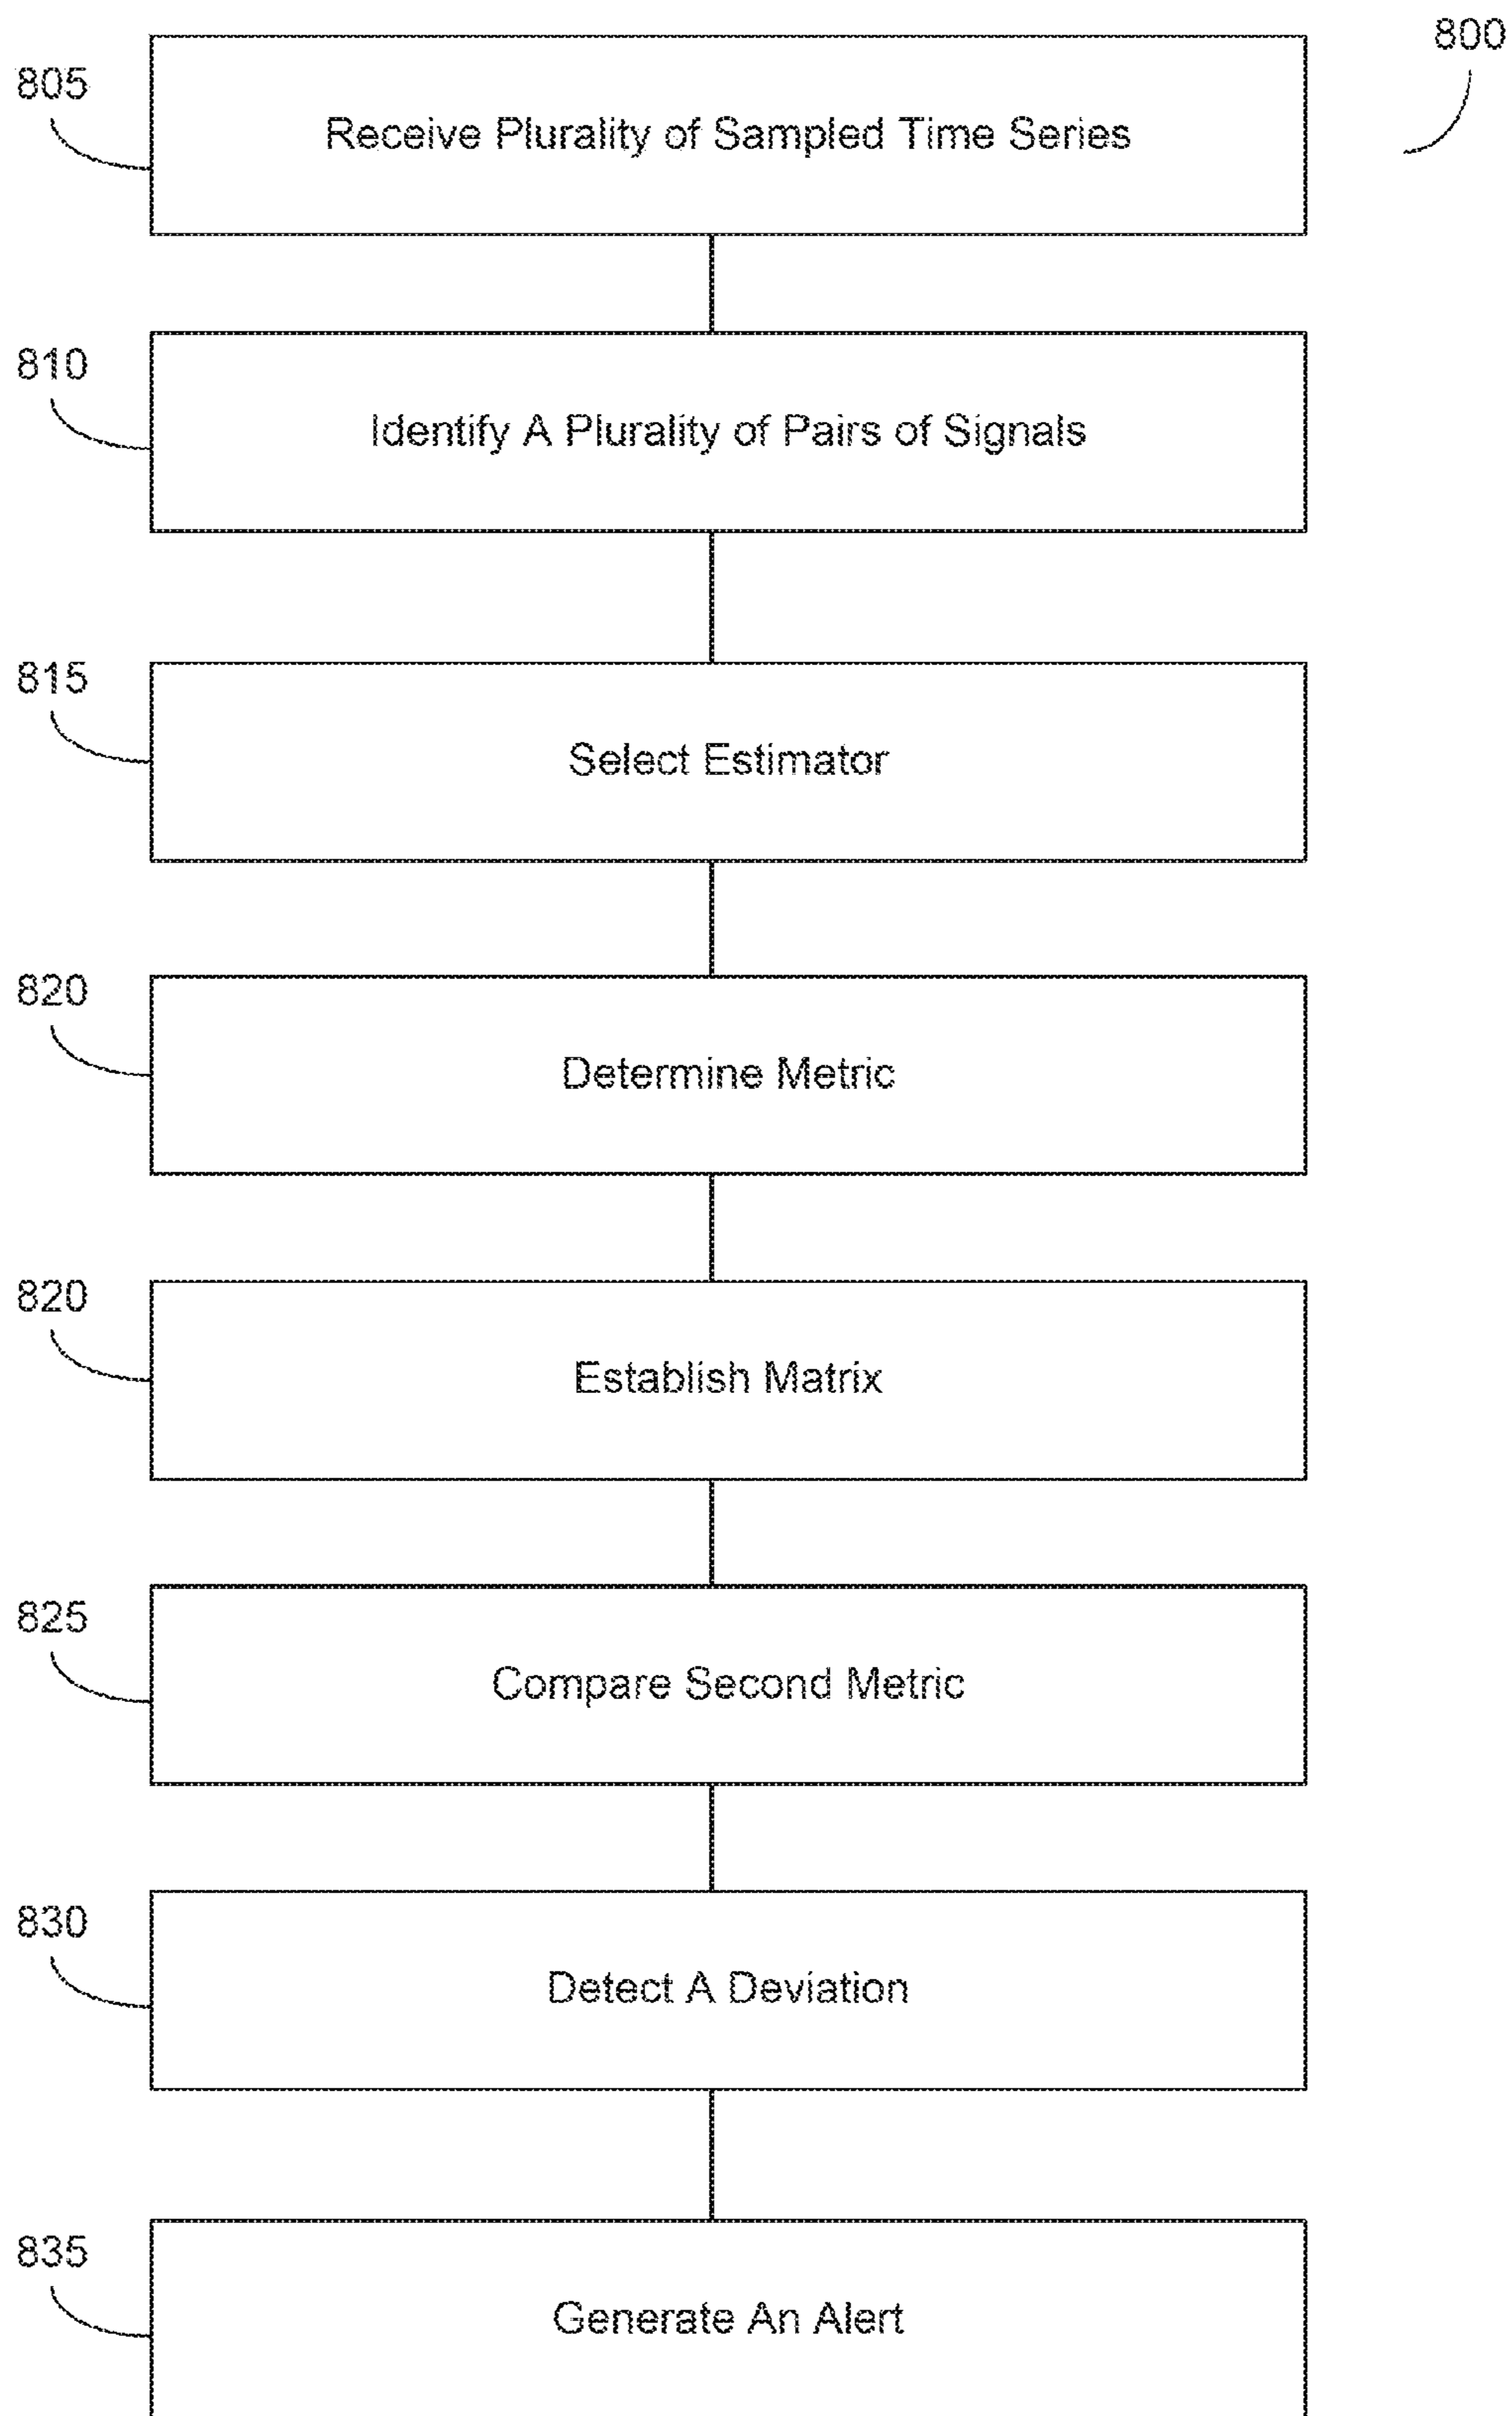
800

805

Receive Plurality of Sampled Time Series

810

Identify A Plurality of Pairs of Signals

815

Select Estimator

820

Determine Metric

820

Establish Matrix

825

Compare Second Metric

830

Detect A Deviation

835

Generate An Alert